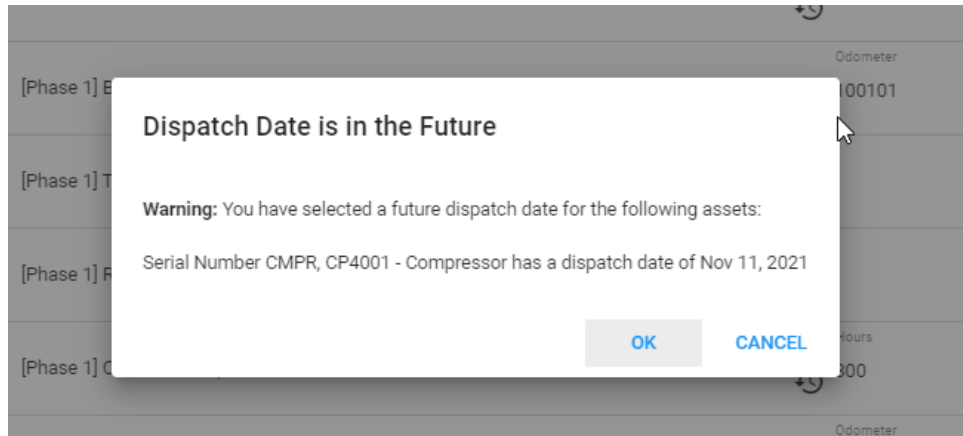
[Phase 1] E

Odometer

100101

[Phase 1] T

[Phase 1] R

[Phase 1] C

Hours

300

Odometer

Dispatch Date is in the Future

**Warning:** You have selected a future dispatch date for the following assets:

Serial Number CMPR, CP4001 - Compressor has a dispatch date of Nov 11, 2021

OK

CANCEL